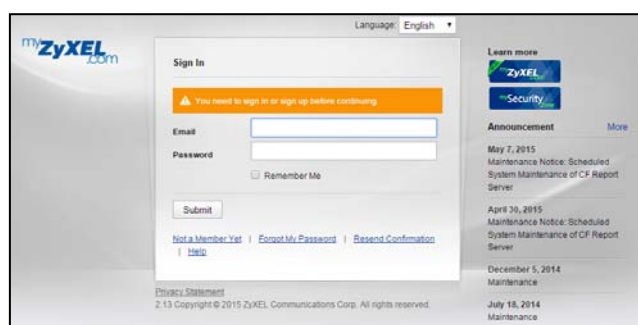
myZyXEL.com

Language: English

Sign In

You need to sign in or sign up before continuing.

Email

Password

Remember Me

Submit

Not a Member Yet | Forgot My Password | Resend Confirmation | Help

Privacy Statement
2.13 Copyright © 2015 ZyXEL Communications Corp. All rights reserved.

Learn more

ZyXEL

Security

Announcement More

May 7, 2015
Maintenance Notice: Scheduled System Maintenance of CF Report Server

April 30, 2015
Maintenance Notice: Scheduled System Maintenance of CF Report Server

December 5, 2014
Maintenance

July 18, 2014
Maintenance